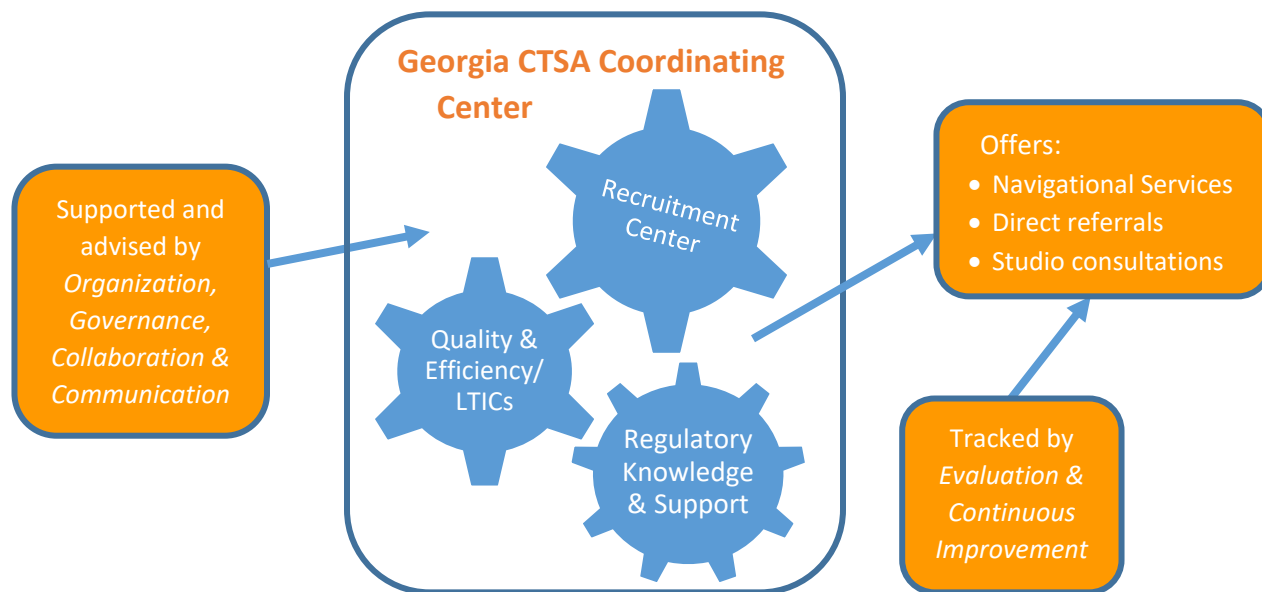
Supported and advised by *Organization, Governance, Collaboration & Communication*

Georgia CTSA Coordinating Center

Recruitment Center

Quality & Efficiency/ LTICs

Regulatory Knowledge & Support

Offers:
- Navigational Services
- Direct referrals
- Studio consultations

Tracked by *Evaluation & Continuous Improvement*